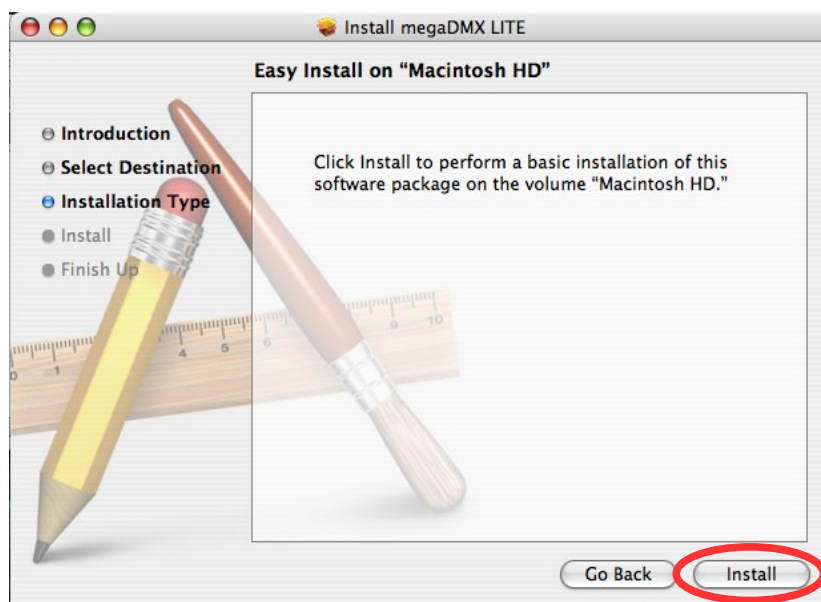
Install megaDMX LITE

Easy Install on “Macintosh HD”

Introduction
Select Destination
Installation Type
Install
Finish Up

Click Install to perform a basic installation of this software package on the volume “Macintosh HD.”

Go Back
Install